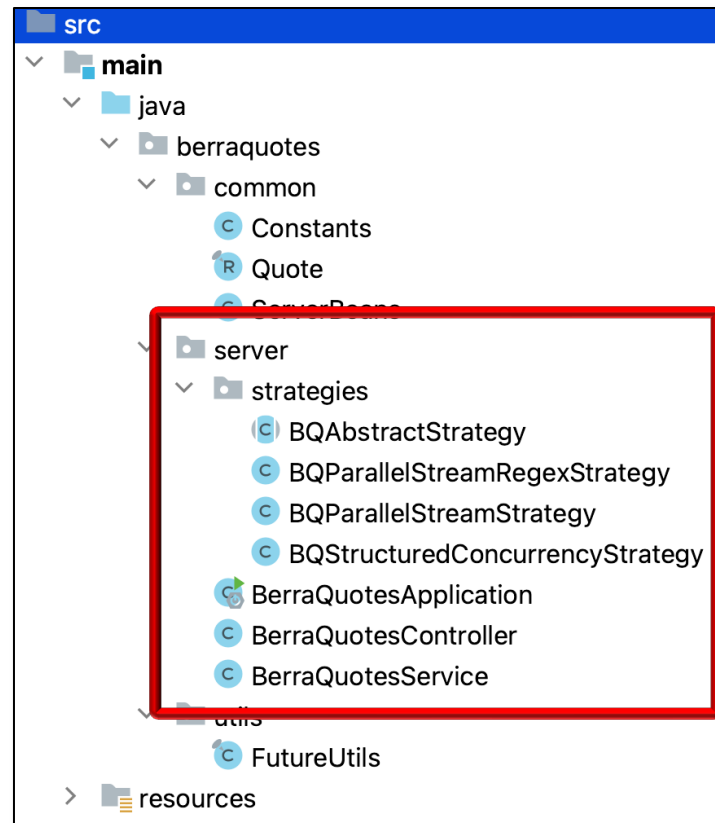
src
main
java
berraquotes
common
Constants
Quote
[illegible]
server
strategies
BQAbstractStrategy
BQParallelStreamRegexStrategy
BQParallelStreamStrategy
BQStructuredConcurrencyStrategy
BerraQuotesApplication
BerraQuotesController
BerraQuotesService
utils
FutureUtils
resources